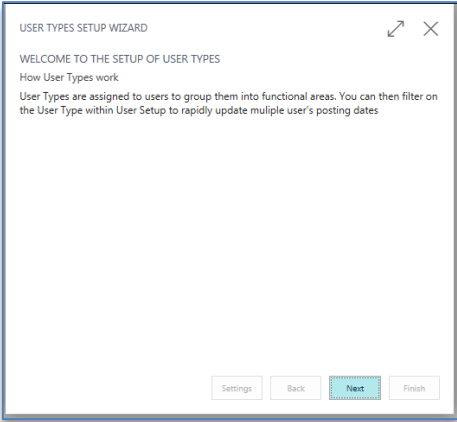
USER TYPES SETUP WIZARD

WELCOME TO THE SETUP OF USER TYPES

How User Types work

User Types are assigned to users to group them into functional areas. You can then filter on the User Type within User Setup to rapidly update muliple user's posting dates

Settings Back Next Finish